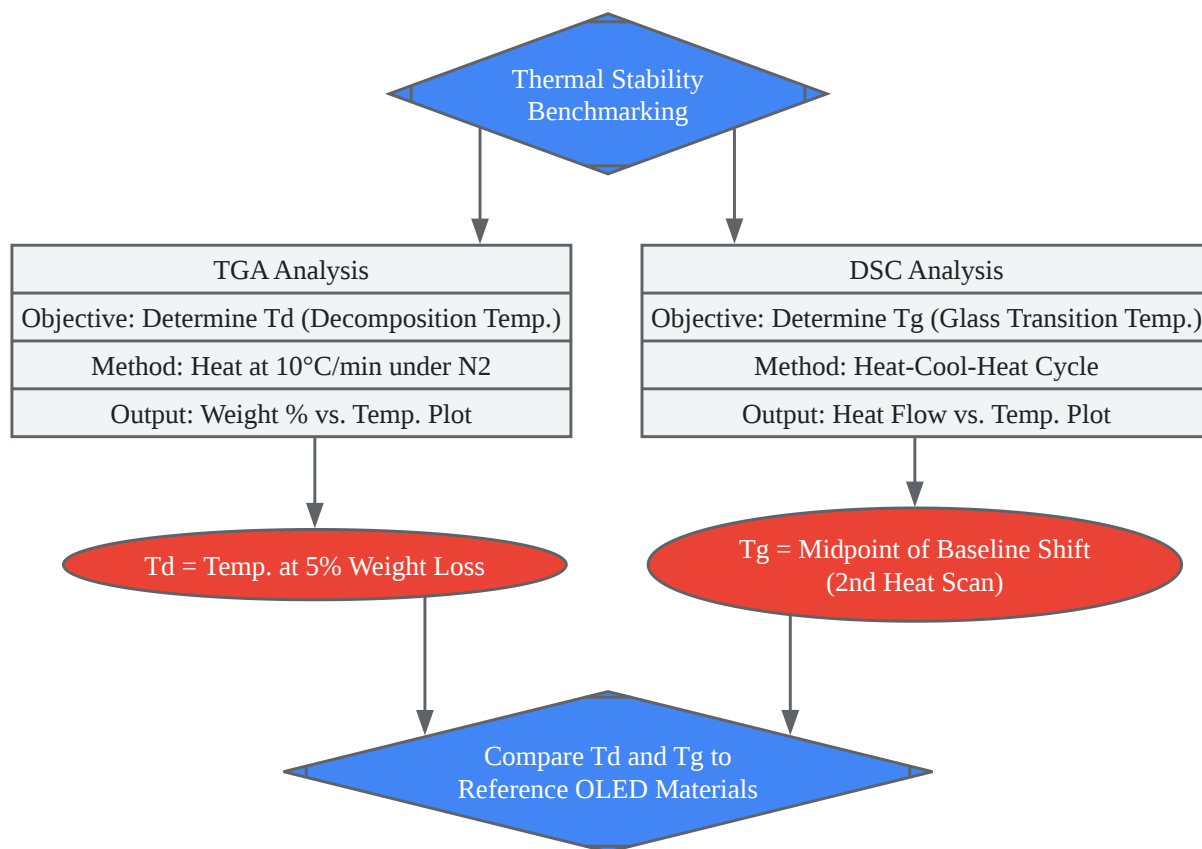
Thermal Stability Benchmarking

TGA Analysis

Objective: Determine Td (Decomposition Temp.)

Method: Heat at 10°C/min under N2

Output: Weight % vs. Temp. Plot

DSC Analysis

Objective: Determine Tg (Glass Transition Temp.)

Method: Heat-Cool-Heat Cycle

Output: Heat Flow vs. Temp. Plot

Td = Temp. at 5% Weight Loss

Tg = Midpoint of Baseline Shift (2nd Heat Scan)

Compare Td and Tg to Reference OLED Materials